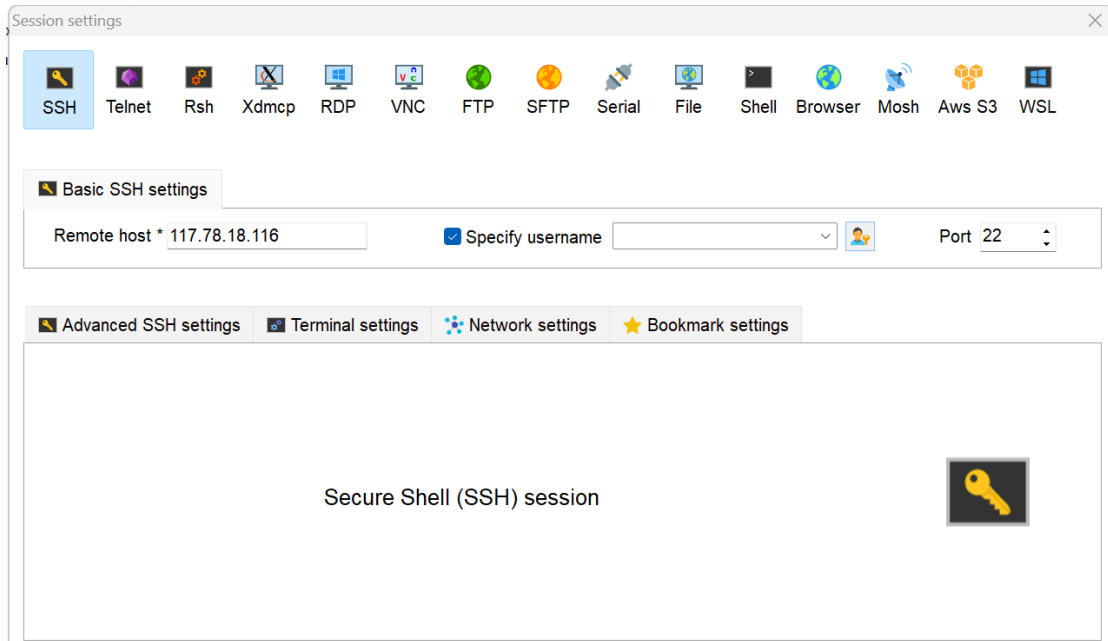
Session settings

SSH Telnet Rsh Xdmcp RDP VNC FTP SFTP Serial File Shell Browser Mosh Aws S3 WSL

Basic SSH settings

Remote host * 117.78.18.116

Specify username

Port 22

Advanced SSH settings | Terminal settings | Network settings | Bookmark settings

Secure Shell (SSH) session